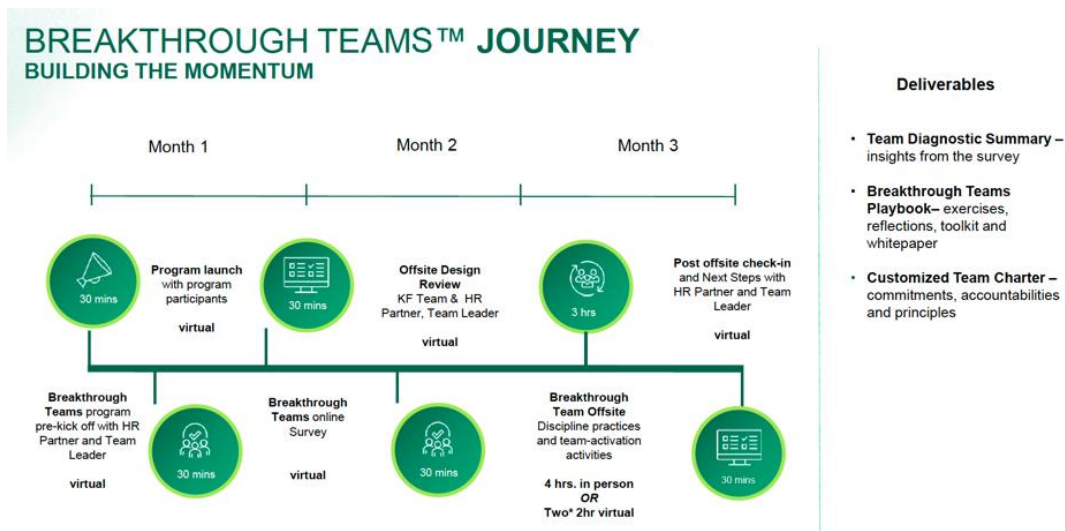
BREAKTHROUGH TEAMS™ JOURNEY
BUILDING THE MOMENTUM

Month 1

Month 2

Month 3

30 mins

Program launch with program participants

virtual

30 mins

Offsite Design Review
KF Team & HR Partner, Team Leader

virtual

3 hrs

Post offsite check-in and Next Steps with HR Partner and Team Leader

virtual

Breakthrough Teams program pre-kick off with HR Partner and Team Leader

virtual

30 mins

Breakthrough Teams online Survey

virtual

30 mins

Breakthrough Team Offsite
Discipline practices and team-activation activities

4 hrs. in person
OR
Two* 2hr virtual

30 mins

Deliverables

• Team Diagnostic Summary – insights from the survey

• Breakthrough Teams Playbook– exercises, reflections, toolkit and whitepaper

• Customized Team Charter – commitments, accountabilities and principles